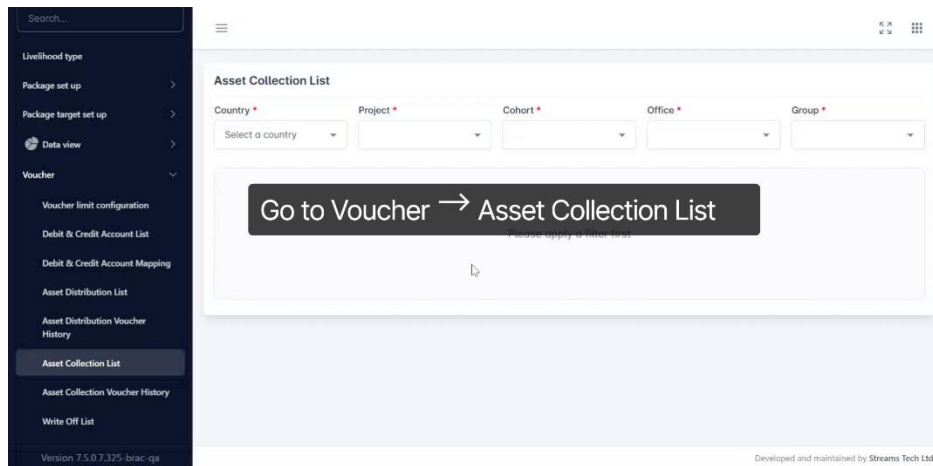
Search...

Livelihood type

Package set up

Package target set up

Data view

Voucher

Voucher limit configuration

Debit & Credit Account List

Debit & Credit Account Mapping

Asset Distribution List

Asset Distribution Voucher History

Asset Collection List

Asset Collection Voucher History

Write Off List

Version 7.5.0.7.325-brac-qa

Asset Collection List

Country *

Select a country

Project *

Cohort *

Office *

Group *

Go to Voucher $\rightarrow$ Asset Collection List

Please apply a filter first

Developed and maintained by Streams Tech Ltd